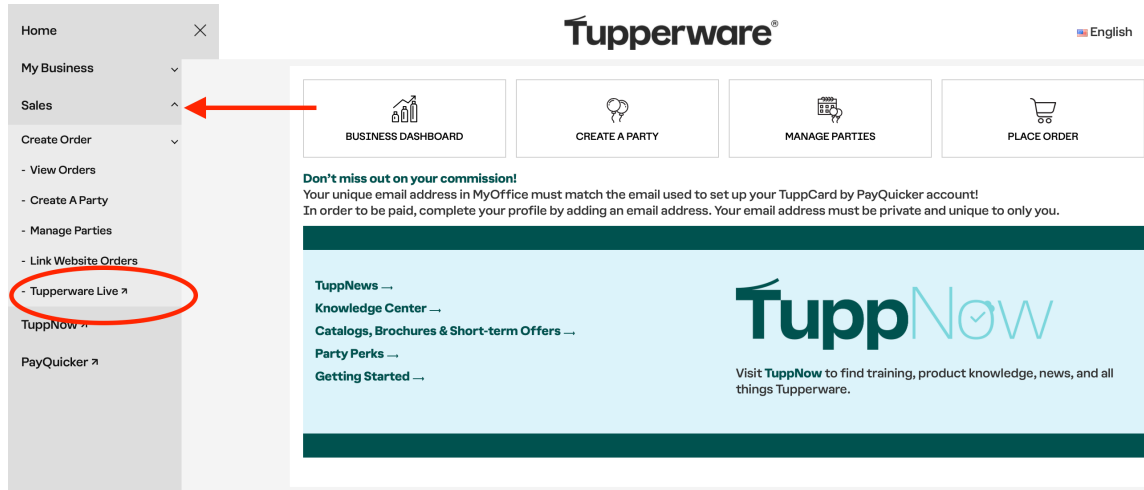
Home
My Business
Sales
Create Order
- View Orders
- Create A Party
- Manage Parties
- Link Website Orders
- Tupperware Live ↗
TuppNow ↗
PayQuicker ↗

Tupperware®

English

BUSINESS DASHBOARD
CREATE A PARTY
MANAGE PARTIES
PLACE ORDER

Don't miss out on your commission!
Your unique email address in MyOffice must match the email used to set up your TuppCard by PayQuicker account!
In order to be paid, complete your profile by adding an email address. Your email address must be private and unique to only you.

TuppNews →
Knowledge Center →
Catalogs, Brochures & Short-term Offers →
Party Perks →
Getting Started →

TuppNow

Visit TuppNow to find training, product knowledge, news, and all things Tupperware.